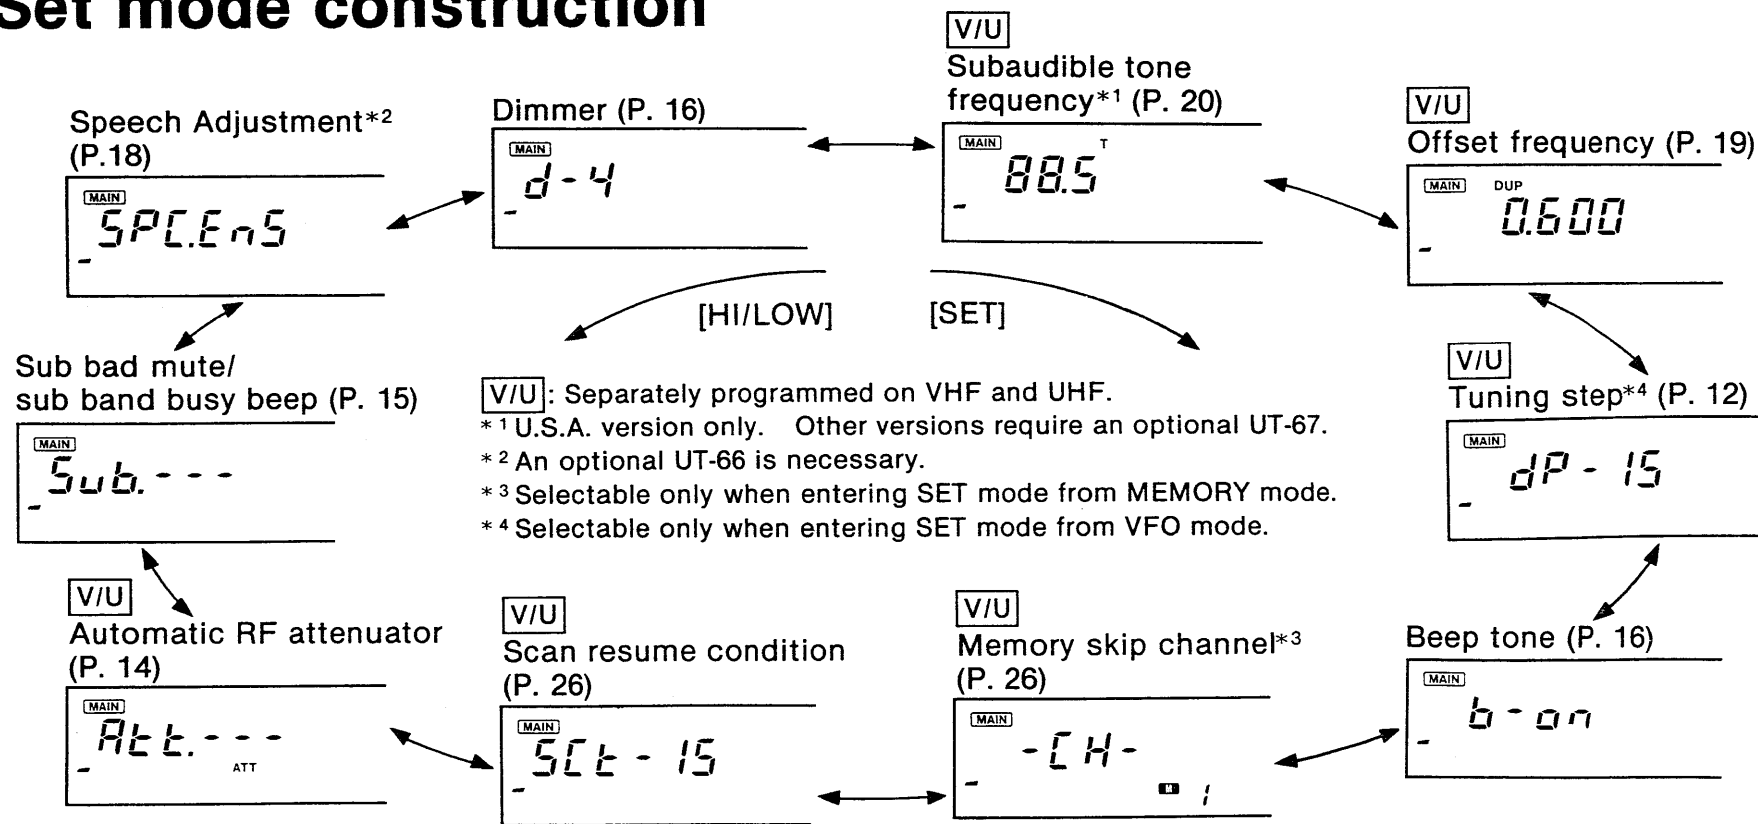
Set mode construction

Speech Adjustment*2 (P.18)

MAIN
SPC.EnS

Dimmer (P. 16)

MAIN
d-4

V/U
Subaudible tone frequency*1 (P. 20)

MAIN
88.5 T

V/U
Offset frequency (P. 19)

MAIN DUP
0.600

[HI/LOW] [SET]

Sub bad mute/ sub band busy beep (P. 15)

MAIN
Sub.---

V/U: Separately programmed on VHF and UHF.
*1 U.S.A. version only. Other versions require an optional UT-67.
*2 An optional UT-66 is necessary.
*3 Selectable only when entering SET mode from MEMORY mode.
*4 Selectable only when entering SET mode from VFO mode.

V/U
Tuning step*4 (P. 12)

MAIN
dP-15

V/U
Automatic RF attenuator (P. 14)

MAIN
Att.---
ATT

V/U
Scan resume condition (P. 26)

MAIN
SCt-15

V/U
Memory skip channel*3 (P. 26)

MAIN
-CH-
M 1

Beep tone (P. 16)

MAIN
b-on